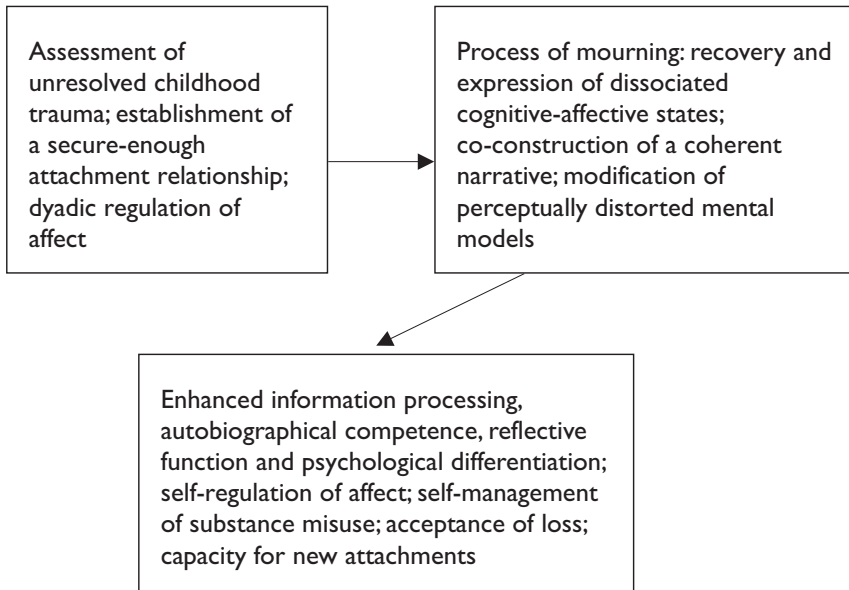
Assessment of unresolved childhood trauma; establishment of a secure-enough attachment relationship; dyadic regulation of affect

Process of mourning: recovery and expression of dissociated cognitive-affective states; co-construction of a coherent narrative; modification of perceptually distorted mental models

Enhanced information processing, autobiographical competence, reflective function and psychological differentiation; self-regulation of affect; self-management of substance misuse; acceptance of loss; capacity for new attachments